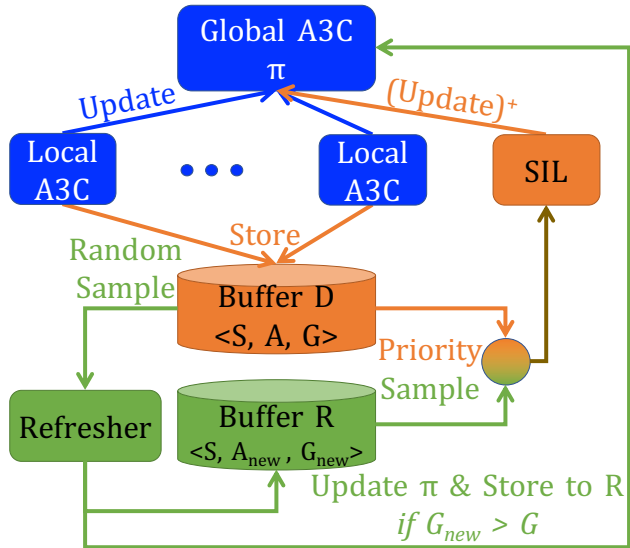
Global A3C
π

Update

(Update)⁺

Local A3C

• • •

Local A3C

SIL

Random Sample

Store

Buffer D
<S, A, G>

Priority Sample

Refresher

Buffer R
<S, $A_{new}$, $G_{new}$>

Update π & Store to R
*if* $G_{new} > G$